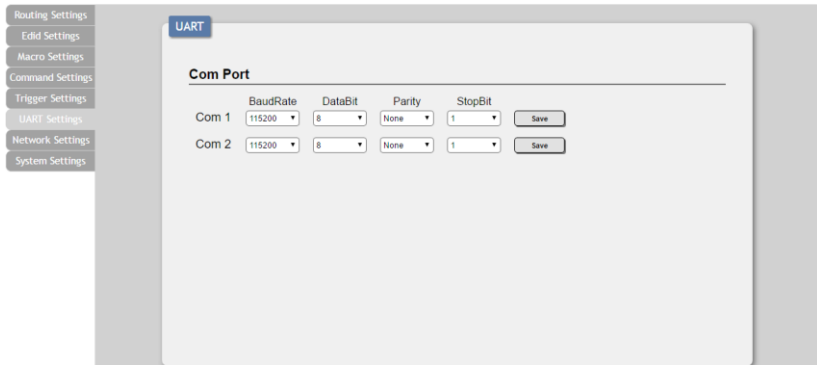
Routing Settings
Edid Settings
Macro Settings
Command Settings
Trigger Settings
UART Settings
Network Settings
System Settings

UART

Com Port

| | BaudRate | DataBit | Parity | StopBit | |
|---|---|---|---|---|---|
| Com 1 | 115200 | 8 | None | 1 | Save |
| Com 2 | 115200 | 8 | None | 1 | Save |